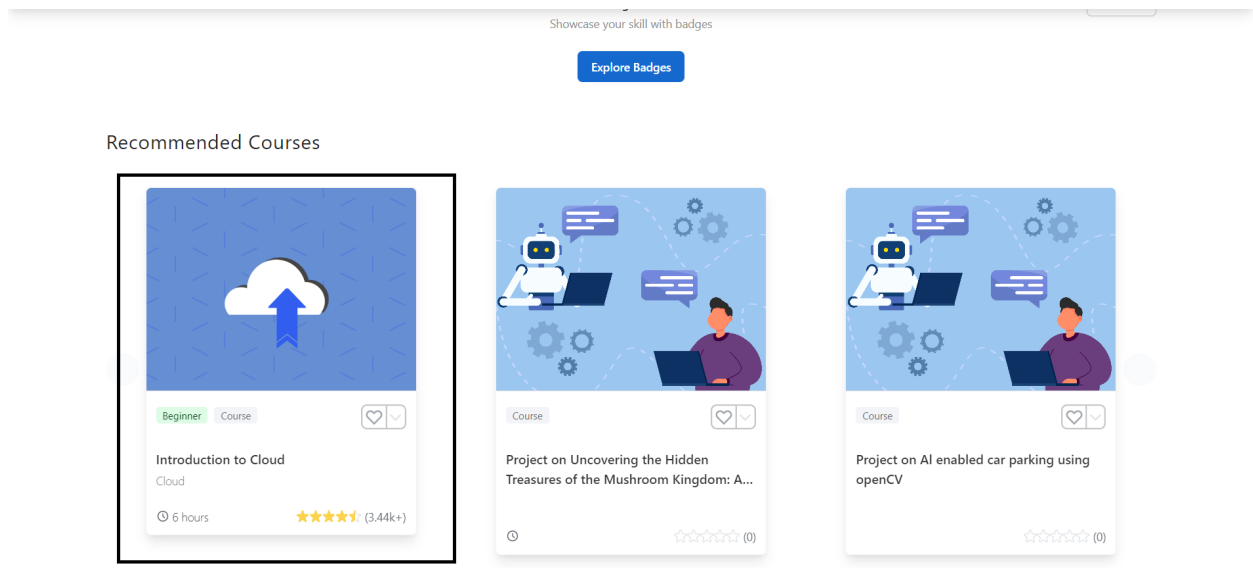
Showcase your skill with badges

Explore Badges

Recommended Courses

Beginner Course

Introduction to Cloud

Cloud

6 hours (3.44k+)

Course

Project on Uncovering the Hidden Treasures of the Mushroom Kingdom: A...

(0)

Course

Project on AI enabled car parking using openCV

(0)